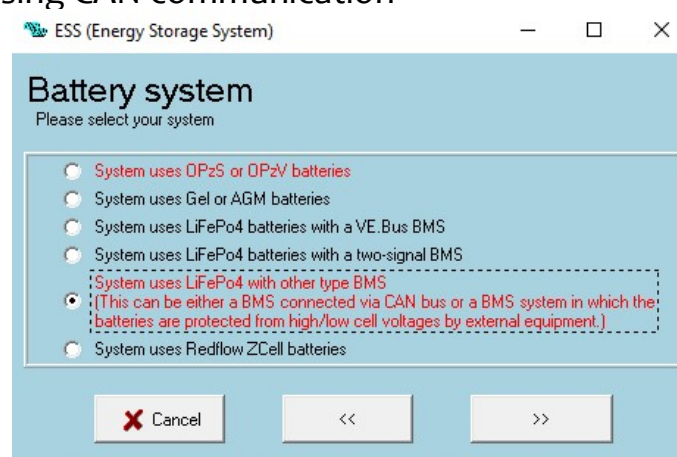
sing CAN communication

ESS (Energy Storage System)

Battery system
Please select your system

System uses OPzS or OPzV batteries
System uses Gel or AGM batteries
System uses LiFePo4 batteries with a VE.Bus BMS
System uses LiFePo4 batteries with a two-signal BMS
System uses LiFePo4 with other type BMS
(This can be either a BMS connected via CAN bus or a BMS system in which the batteries are protected from high/low cell voltages by external equipment.)
System uses Redflow ZCell batteries

Cancel
<<
>>